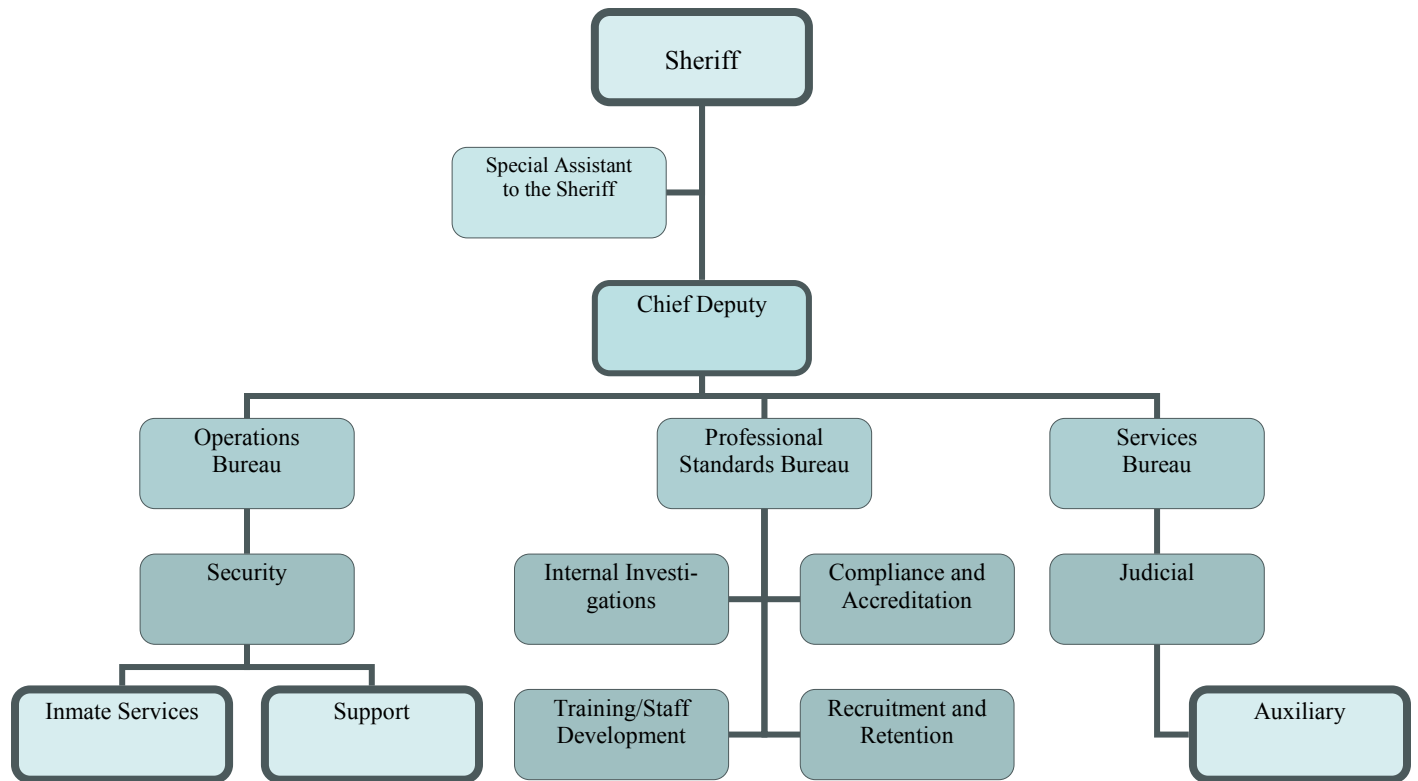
Sheriff

Special Assistant to the Sheriff

Chief Deputy

Operations Bureau

Professional Standards Bureau

Services Bureau

Security

Internal Investigations

Compliance and Accreditation

Judicial

Inmate Services

Support

Training/Staff Development

Recruitment and Retention

Auxiliary